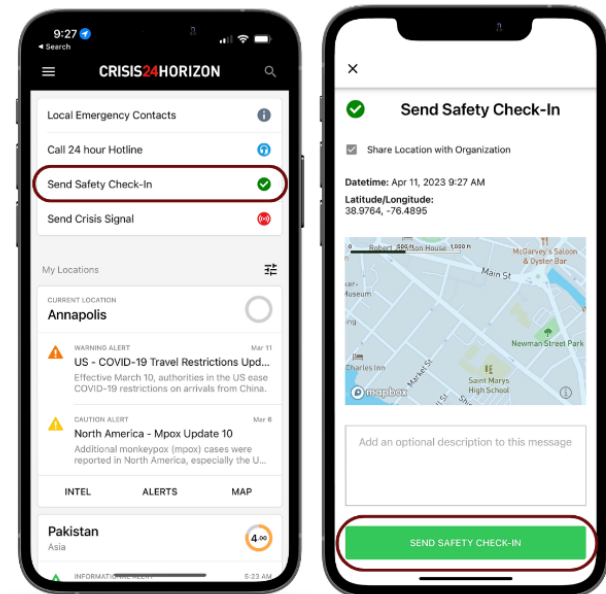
9:27
◂ Search
CRISIS24HORIZON

Local Emergency Contacts
Call 24 hour Hotline
Send Safety Check-In
Send Crisis Signal

My Locations

CURRENT LOCATION
Annapolis

WARNING ALERT Mar 11
US - COVID-19 Travel Restrictions Upd...
Effective March 10, authorities in the US ease COVID-19 restrictions on arrivals from China.

CAUTION ALERT Mar 8
North America - Mpox Update 10
Additional monkeypox (mpox) cases were reported in North America, especially the U...

INTEL ALERTS MAP

Pakistan
Asia
4.00

INFORMATIONAL ALERT 5:23 AM

×

Send Safety Check-In

Share Location with Organization

Datetime: Apr 11, 2023 9:27 AM
Latitude/Longitude:
38.9764, -76.4895

Robert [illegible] House
500 ft
1,000 ft
McGarvey's Saloon & Oyster Bar
Main St
Museum
Newman Street Park
Charles Inn
Market St
Saint Marys High School
mapbox

Add an optional description to this message

SEND SAFETY CHECK-IN